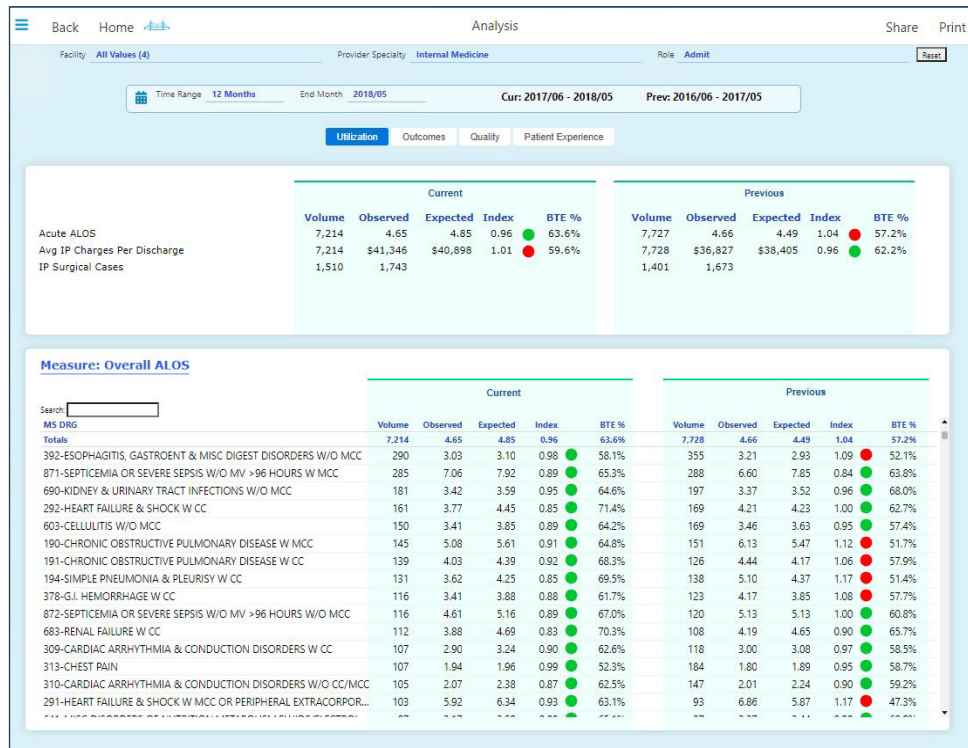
Back Home Analysis Share Print

Facility All Values (4) Provider Specialty Internal Medicine Role Admit Reset

Time Range 12 Months End Month 2018/05 Cur: 2017/06 - 2018/05 Prev: 2016/06 - 2017/05

Utilization Outcomes Quality Patient Experience

| | Current | | | | | Previous | | | | |
|---|---|---|---|---|---|---|---|---|---|---|
| | Volume | Observed | Expected | Index | BTE % | Volume | Observed | Expected | Index | BTE % |
| Acute ALOS | 7,214 | 4.65 | 4.85 | 0.96 | 63.6% | 7,727 | 4.66 | 4.49 | 1.04 | 57.2% |
| Avg IP Charges Per Discharge | 7,214 | $41,346 | $40,898 | 1.01 | 59.6% | 7,728 | $36,827 | $38,405 | 0.96 | 62.2% |
| IP Surgical Cases | 1,510 | 1,743 | | | | 1,401 | 1,673 | | | |

Measure: Overall ALOS

Search:

| MS DRG | Current Volume | Observed | Expected | Index | BTE % | Previous Volume | Observed | Expected | Index | BTE % |
|---|---|---|---|---|---|---|---|---|---|---|
| Totals | 7,214 | 4.65 | 4.85 | 0.96 | 63.6% | 7,728 | 4.66 | 4.49 | 1.04 | 57.2% |
| 392-ESOPHAGITIS, GASTROENT & MISC DIGEST DISORDERS W/O MCC | 290 | 3.03 | 3.10 | 0.98 | 58.1% | 355 | 3.21 | 2.93 | 1.09 | 52.1% |
| 871-SEPTICEMIA OR SEVERE SEPSIS W/O MV >96 HOURS W MCC | 285 | 7.06 | 7.92 | 0.89 | 65.3% | 288 | 6.60 | 7.85 | 0.84 | 63.8% |
| 690-KIDNEY & URINARY TRACT INFECTIONS W/O MCC | 181 | 3.42 | 3.59 | 0.95 | 64.6% | 197 | 3.37 | 3.52 | 0.96 | 68.0% |
| 292-HEART FAILURE & SHOCK W CC | 161 | 3.77 | 4.45 | 0.85 | 71.4% | 169 | 4.21 | 4.23 | 1.00 | 62.7% |
| 603-CELLULITIS W/O MCC | 150 | 3.41 | 3.85 | 0.89 | 64.2% | 169 | 3.46 | 3.63 | 0.95 | 57.4% |
| 190-CHRONIC OBSTRUCTIVE PULMONARY DISEASE W MCC | 145 | 5.08 | 5.61 | 0.91 | 64.8% | 151 | 6.13 | 5.47 | 1.12 | 51.7% |
| 191-CHRONIC OBSTRUCTIVE PULMONARY DISEASE W CC | 139 | 4.03 | 4.39 | 0.92 | 68.3% | 126 | 4.44 | 4.17 | 1.06 | 57.9% |
| 194-SIMPLE PNEUMONIA & PLEURISY W CC | 131 | 3.62 | 4.25 | 0.85 | 69.5% | 138 | 5.10 | 4.37 | 1.17 | 51.4% |
| 378-G.I. HEMORRHAGE W CC | 116 | 3.41 | 3.88 | 0.88 | 61.7% | 123 | 4.17 | 3.85 | 1.08 | 57.7% |
| 872-SEPTICEMIA OR SEVERE SEPSIS W/O MV >96 HOURS W/O MCC | 116 | 4.61 | 5.16 | 0.89 | 67.0% | 120 | 5.13 | 5.13 | 1.00 | 60.8% |
| 683-RENAL FAILURE W CC | 112 | 3.88 | 4.69 | 0.83 | 70.3% | 108 | 4.19 | 4.65 | 0.90 | 65.7% |
| 309-CARDIAC ARRHYTHMIA & CONDUCTION DISORDERS W CC | 107 | 2.90 | 3.24 | 0.90 | 62.6% | 118 | 3.00 | 3.08 | 0.97 | 58.5% |
| 313-CHEST PAIN | 107 | 1.94 | 1.96 | 0.99 | 52.3% | 184 | 1.80 | 1.89 | 0.95 | 58.7% |
| 310-CARDIAC ARRHYTHMIA & CONDUCTION DISORDERS W/O CC/MCC | 105 | 2.07 | 2.38 | 0.87 | 62.5% | 147 | 2.01 | 2.24 | 0.90 | 59.2% |
| 291-HEART FAILURE & SHOCK W MCC OR PERIPHERAL EXTRACORPOR... | 103 | 5.92 | 6.34 | 0.93 | 63.1% | 93 | 6.86 | 5.87 | 1.17 | 47.3% |
| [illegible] | | | | | | | | | | |